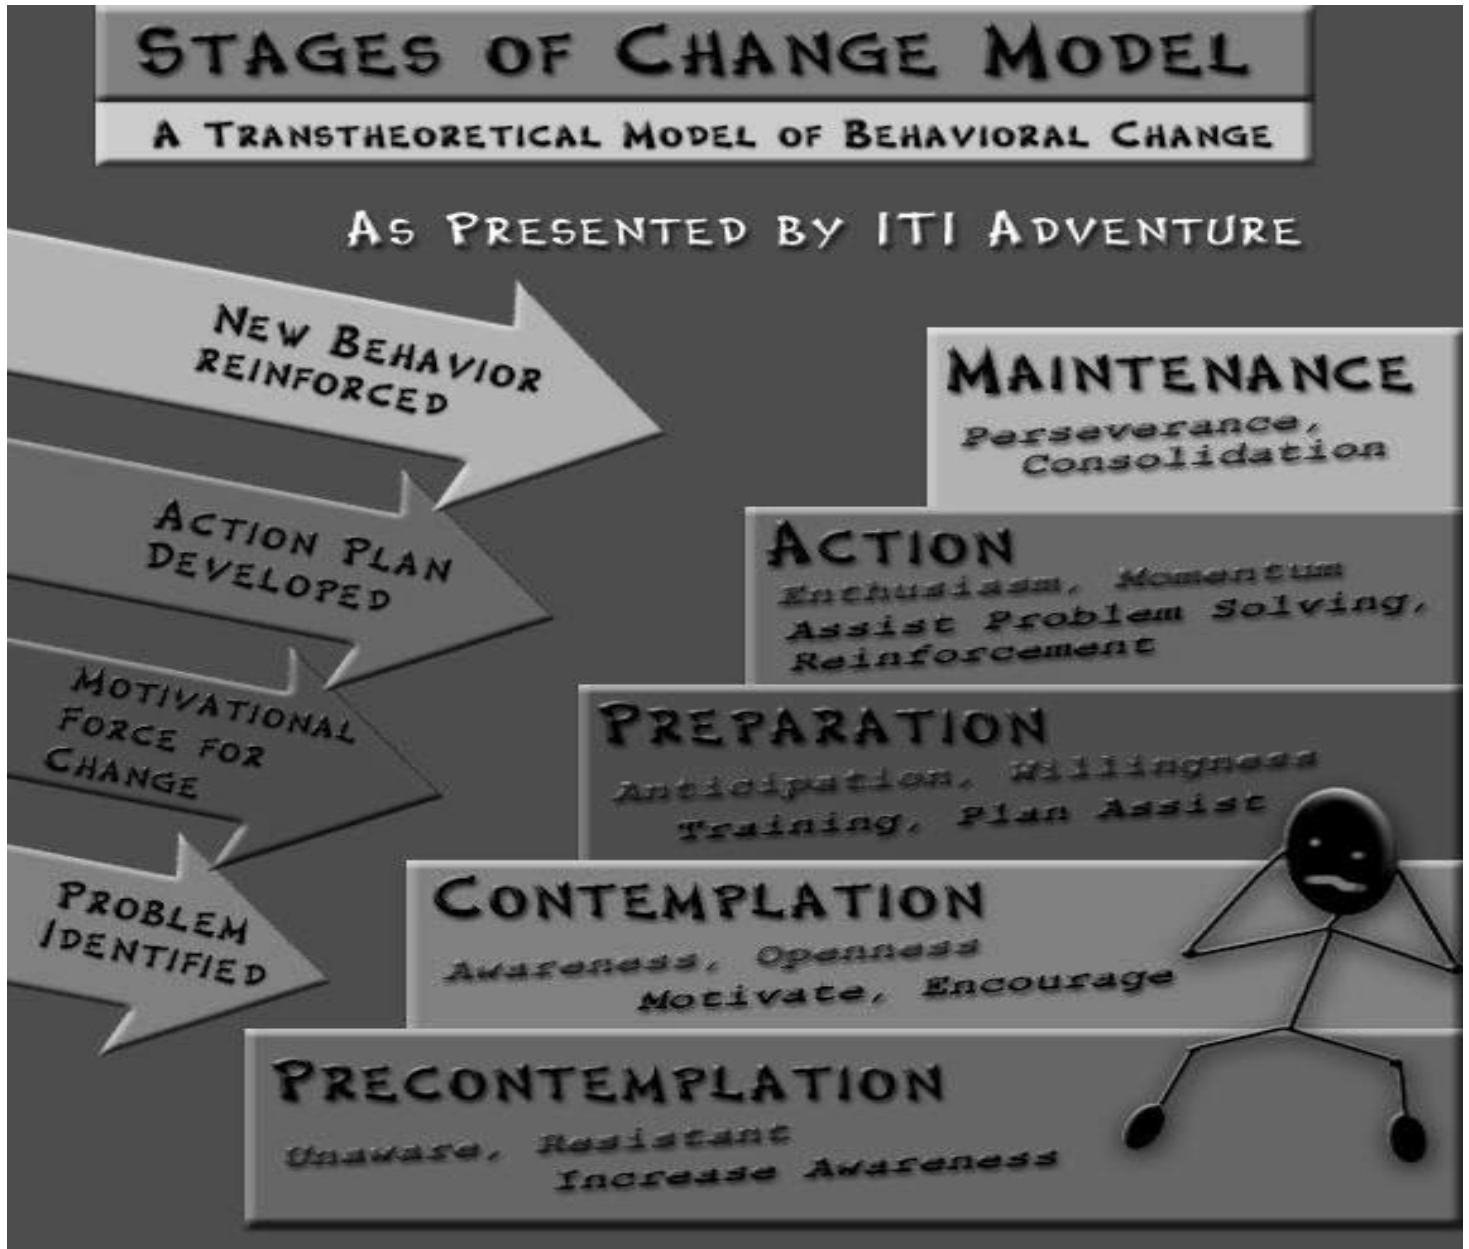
STAGES OF CHANGE MODEL

A TRANSTHEORETICAL MODEL OF BEHAVIORAL CHANGE

AS PRESENTED BY ITI ADVENTURE

NEW BEHAVIOR REINFORCED

ACTION PLAN DEVELOPED

MOTIVATIONAL FORCE FOR CHANGE

PROBLEM IDENTIFIED

MAINTENANCE
Perseverance, Consolidation

ACTION
Enthusiasm, Momentum
Assist Problem Solving, Reinforcement

PREPARATION
Anticipation, Willingness
Training, Plan Assist

CONTEMPLATION
Awareness, Openness
Motivate, Encourage

PRECONTEMPLATION
Unaware, Resistant
Increase Awareness